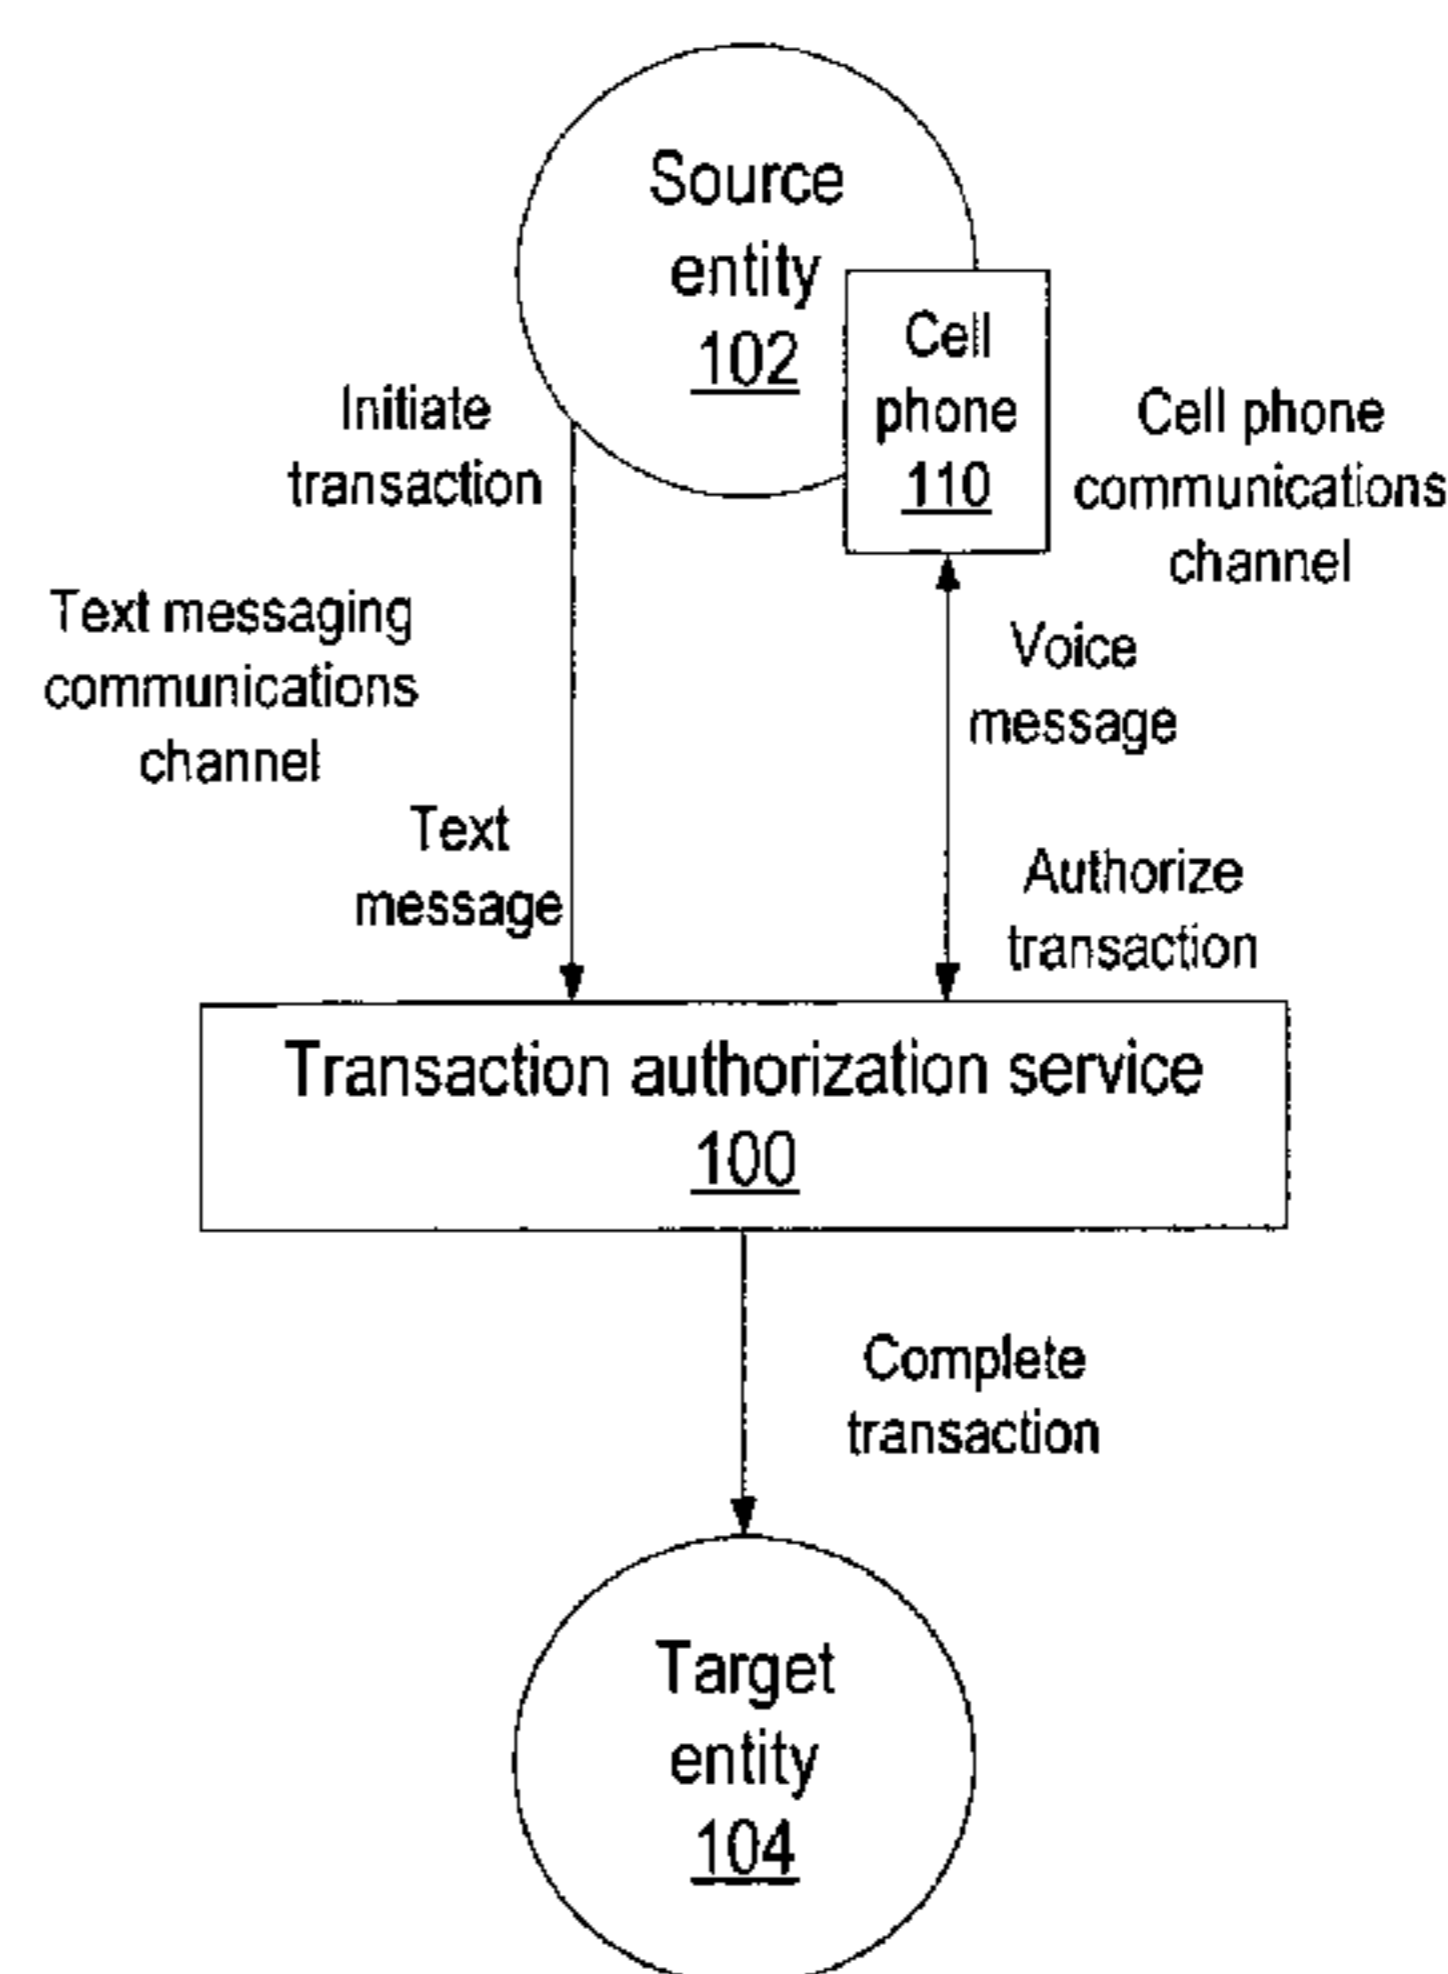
Source entity 102

Cell phone 110

Initiate transaction

Cell phone communications channel

Text messaging communications channel

Voice message

Text message

Authorize transaction

Transaction authorization service 100

Complete transaction

Target entity 104